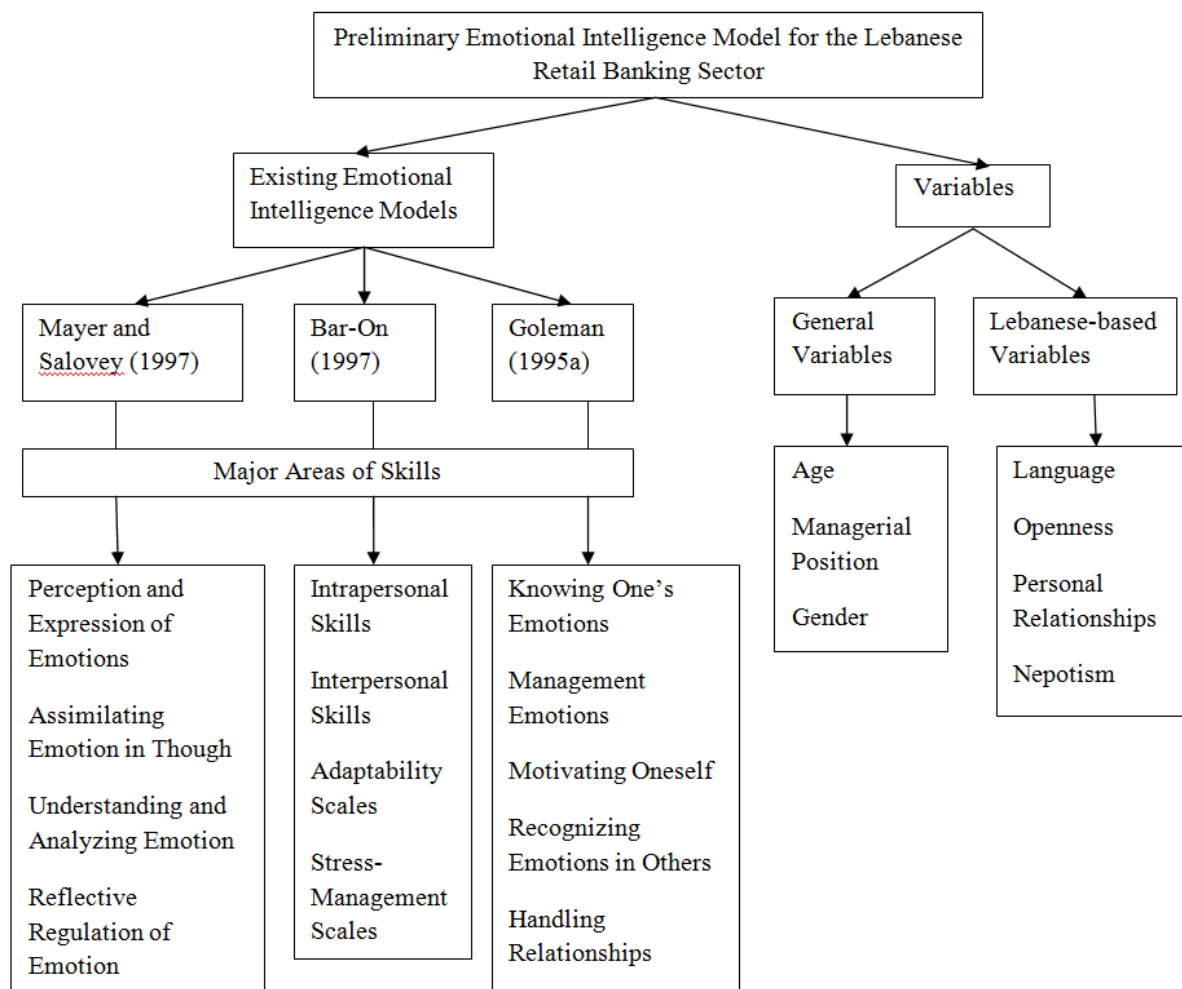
Preliminary Emotional Intelligence Model for the Lebanese Retail Banking Sector

Existing Emotional Intelligence Models

Variables

Mayer and Salovey (1997)

Bar-On (1997)

Goleman (1995a)

General Variables

Lebanese-based Variables

Major Areas of Skills

Age

Managerial Position

Gender

Language

Openness

Personal Relationships

Nepotism

Perception and Expression of Emotions

Assimilating Emotion in Though

Understanding and Analyzing Emotion

Reflective Regulation of Emotion

Intrapersonal Skills

Interpersonal Skills

Adaptability Scales

Stress-Management Scales

Knowing One's Emotions

Management Emotions

Motivating Oneself

Recognizing Emotions in Others

Handling Relationships